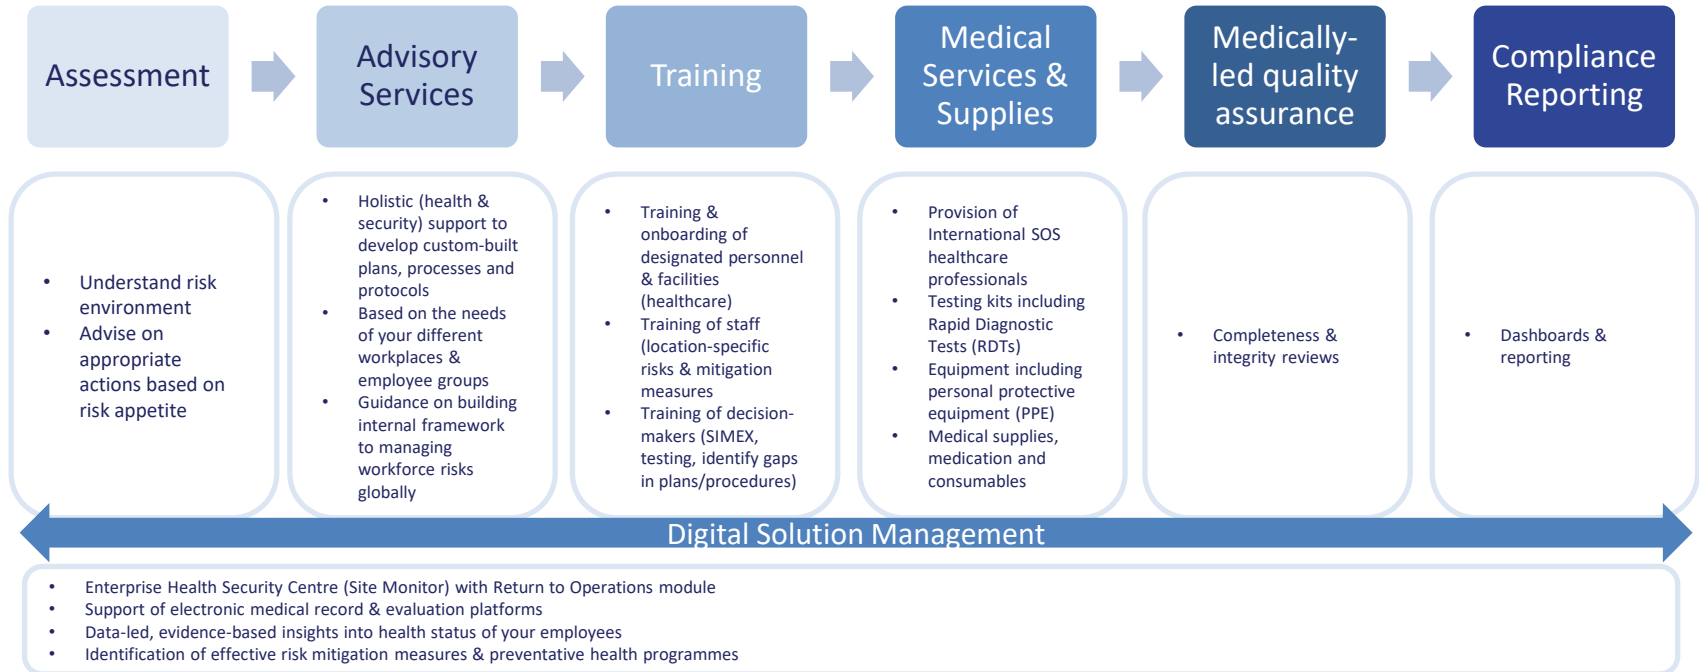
Assessment

Advisory Services

Training

Medical Services & Supplies

Medically-led quality assurance

Compliance Reporting

- Understand risk environment
- Advise on appropriate actions based on risk appetite

- Holistic (health & security) support to develop custom-built plans, processes and protocols
- Based on the needs of your different workplaces & employee groups
- Guidance on building internal framework to managing workforce risks globally

- Training & onboarding of designated personnel & facilities (healthcare)
- Training of staff (location-specific risks & mitigation measures
- Training of decision-makers (SIMEX, testing, identify gaps in plans/procedures)

- Provision of International SOS healthcare professionals
- Testing kits including Rapid Diagnostic Tests (RDTs)
- Equipment including personal protective equipment (PPE)
- Medical supplies, medication and consumables

- Completeness & integrity reviews

- Dashboards & reporting

Digital Solution Management

- Enterprise Health Security Centre (Site Monitor) with Return to Operations module
- Support of electronic medical record & evaluation platforms
- Data-led, evidence-based insights into health status of your employees
- Identification of effective risk mitigation measures & preventative health programmes